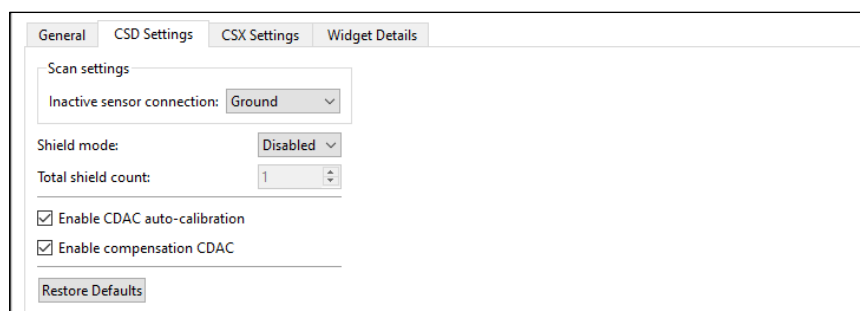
General | CSD Settings | CSX Settings | Widget Details

Scan settings

Inactive sensor connection: Ground

Shield mode: Disabled

Total shield count: 1

☑ Enable CDAC auto-calibration

☑ Enable compensation CDAC

Restore Defaults